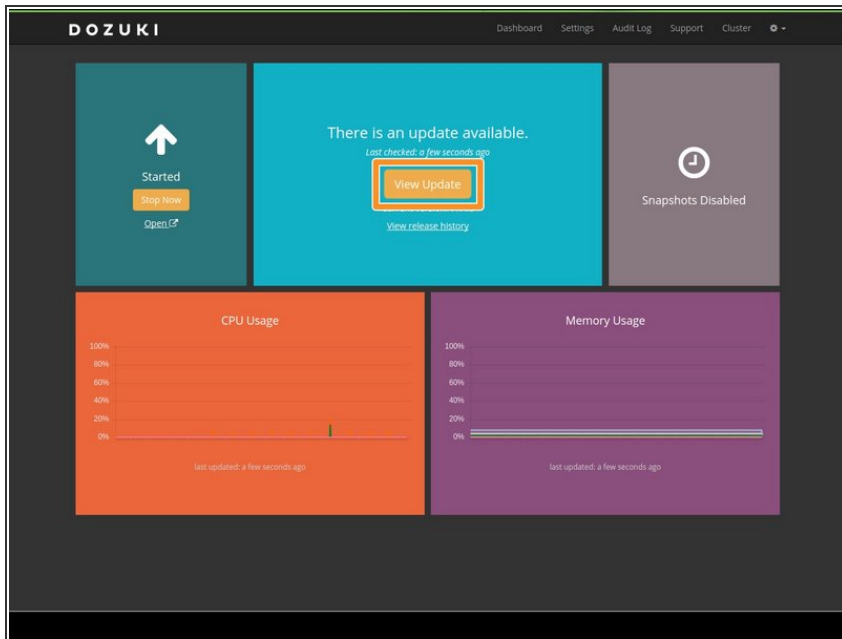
DOZUKI

Dashboard Settings Audit Log Support Cluster

Started

Stop Now

Open

There is an update available.

Last checked: a few seconds ago

View Update

View release history

Snapshots Disabled

CPU Usage

100%
80%
60%
40%
20%
0%

last updated: a few seconds ago

Memory Usage

100%
80%
60%
40%
20%
0%

last updated: a few seconds ago